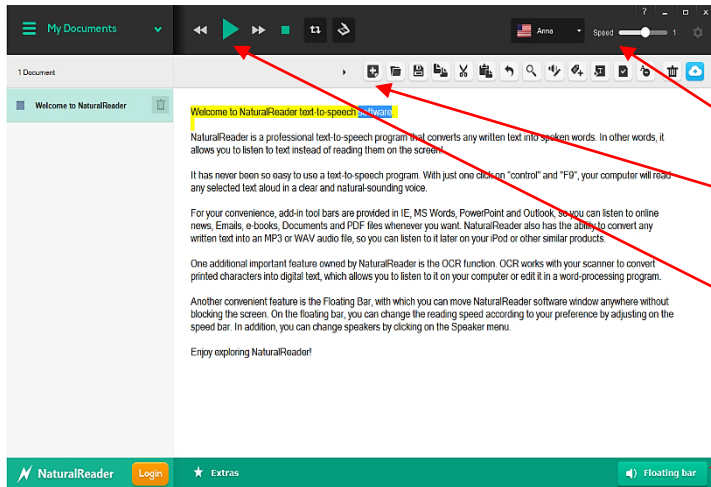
My Documents

Anna

Speed 1

? – □ ×

1 Document

Welcome to NaturalReader

Welcome to NaturalReader text-to-speech software.

NaturalReader is a professional text-to-speech program that converts any written text into spoken words. In other words, it allows you to listen to text instead of reading them on the screen.

It has never been so easy to use a text-to-speech program. With just one click on "control" and "F9", your computer will read any selected text aloud in a clear and natural-sounding voice.

For your convenience, add-in tool bars are provided in IE, MS Words, PowerPoint and Outlook, so you can listen to online news, Emails, e-books, Documents and PDF files whenever you want. NaturalReader also has the ability to convert any written text into an MP3 or WAV audio file, so you can listen to it later on your iPod or other similar products.

One additional important feature owned by NaturalReader is the OCR function. OCR works with your scanner to convert printed characters into digital text, which allows you to listen to it on your computer or edit it in a word-processing program.

Another convenient feature is the Floating Bar, with which you can move NaturalReader software window anywhere without blocking the screen. On the floating bar, you can change the reading speed according to your preference by adjusting on the speed bar. In addition, you can change speakers by clicking on the Speaker menu.

Enjoy exploring NaturalReader!

NaturalReader Login

Extras

Floating bar